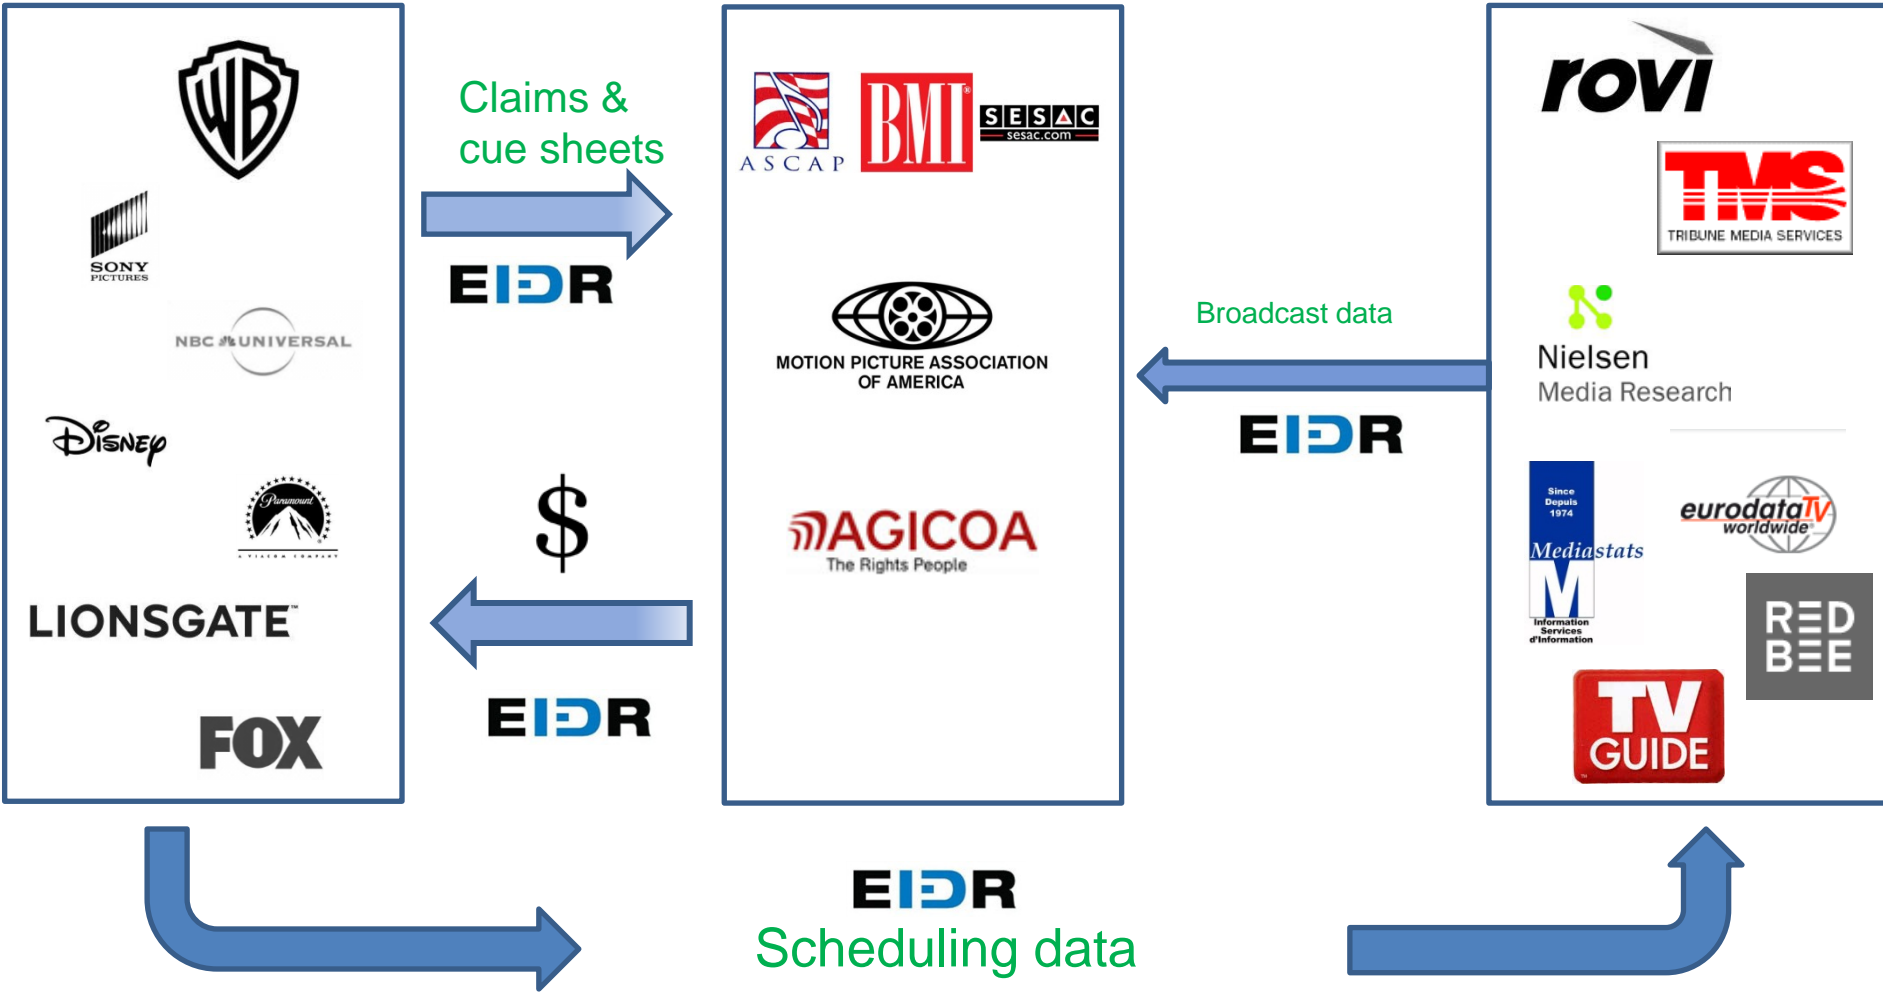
WB

SONY PICTURES

NBC UNIVERSAL

Disney

Paramount

LIONSGATE

FOX

Claims & cue sheets

EIDR

$

EIDR

ASCAP

BMI

SESAC sesac.com

MOTION PICTURE ASSOCIATION OF AMERICA

AGICOA The Rights People

Broadcast data

EIDR

rovi

TMS TRIBUNE MEDIA SERVICES

Nielsen Media Research

Since Depuis 1974 Mediastats M Information Services d'Information

eurodataTV worldwide

RED BEE

TV GUIDE

EIDR
Scheduling data